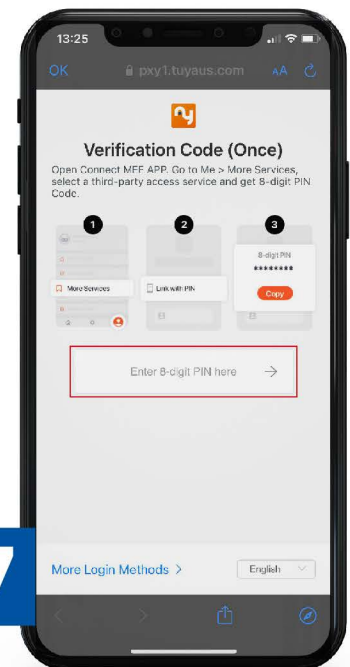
13:25

OK pxy1.tuyaus.com AA

Verification Code (Once)

Open Connect MEF APP. Go to Me > More Services, select a third-party access service and get 8-digit PIN Code.

1

More Services

2

Link with PIN

3

8-digit PIN

********

Copy

Enter 8-digit PIN here →

More Login Methods >

English